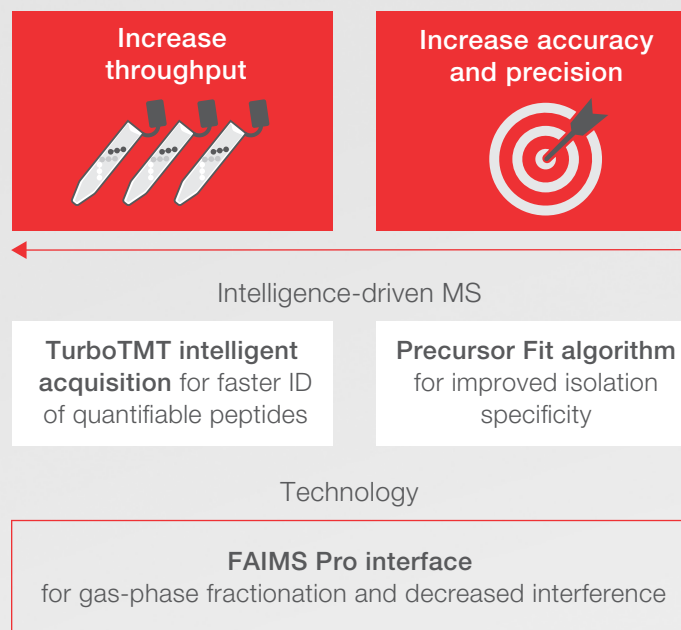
Increase throughput

Increase accuracy and precision

Intelligence-driven MS

TurboTMT intelligent acquisition for faster ID of quantifiable peptides

Precursor Fit algorithm for improved isolation specificity

Technology

FAIMS Pro interface
for gas-phase fractionation and decreased interference